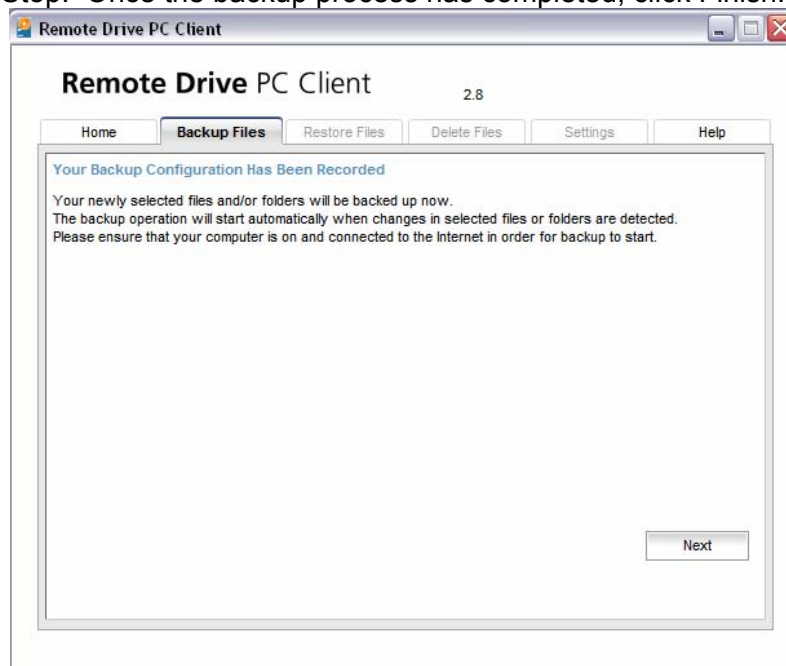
Step: Once the backup process has completed, click Finish.

Remote Drive PC Client

Remote Drive PC Client 2.8

Home | Backup Files | Restore Files | Delete Files | Settings | Help

Your Backup Configuration Has Been Recorded

Your newly selected files and/or folders will be backed up now.
The backup operation will start automatically when changes in selected files or folders are detected.
Please ensure that your computer is on and connected to the Internet in order for backup to start.

Next